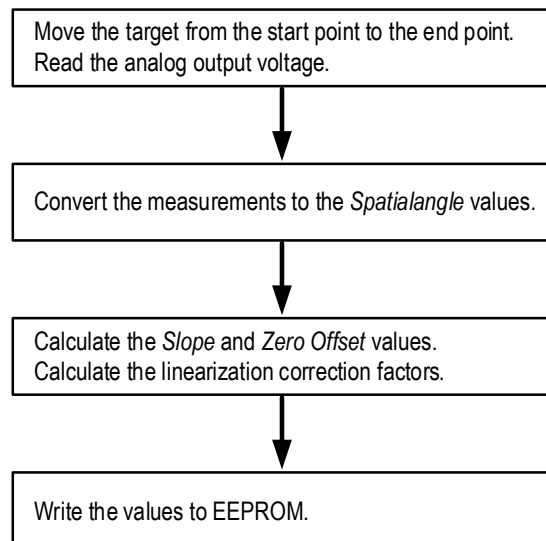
Move the target from the start point to the end point.
Read the analog output voltage.

Convert the measurements to the Spatialangle values.

Calculate the Slope and Zero Offset values.
Calculate the linearization correction factors.

Write the values to EEPROM.